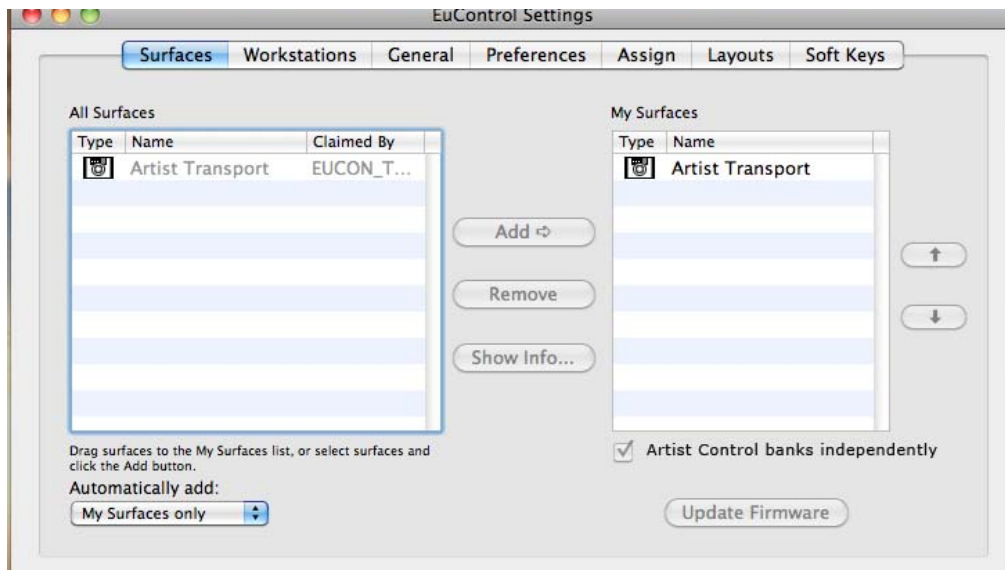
EuControl Settings

Surfaces | Workstations | General | Preferences | Assign | Layouts | Soft Keys

All Surfaces

| Type | Name | Claimed By |
|---|---|---|
| | Artist Transport | EUCON_T... |

Add ⇨

Remove

Show Info...

My Surfaces

| Type | Name |
|---|---|
| | Artist Transport |

Drag surfaces to the My Surfaces list, or select surfaces and click the Add button.

Automatically add:

My Surfaces only

Artist Control banks independently

Update Firmware